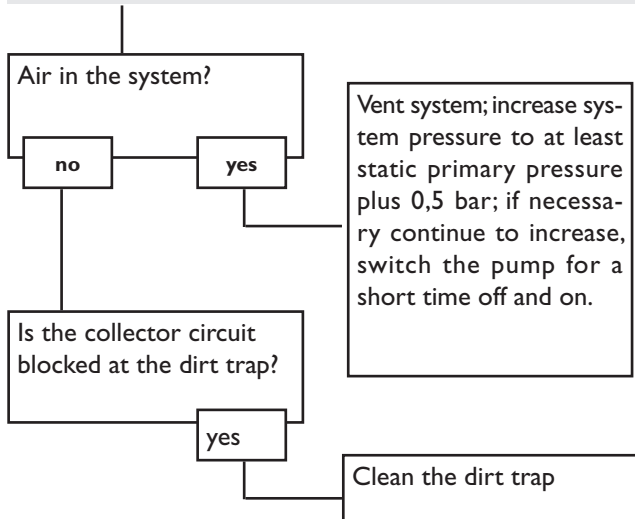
Air in the system?

no

yes

Vent system; increase system pressure to at least static primary pressure plus 0,5 bar; if necessary continue to increase, switch the pump for a short time off and on.

Is the collector circuit blocked at the dirt trap?

yes

Clean the dirt trap